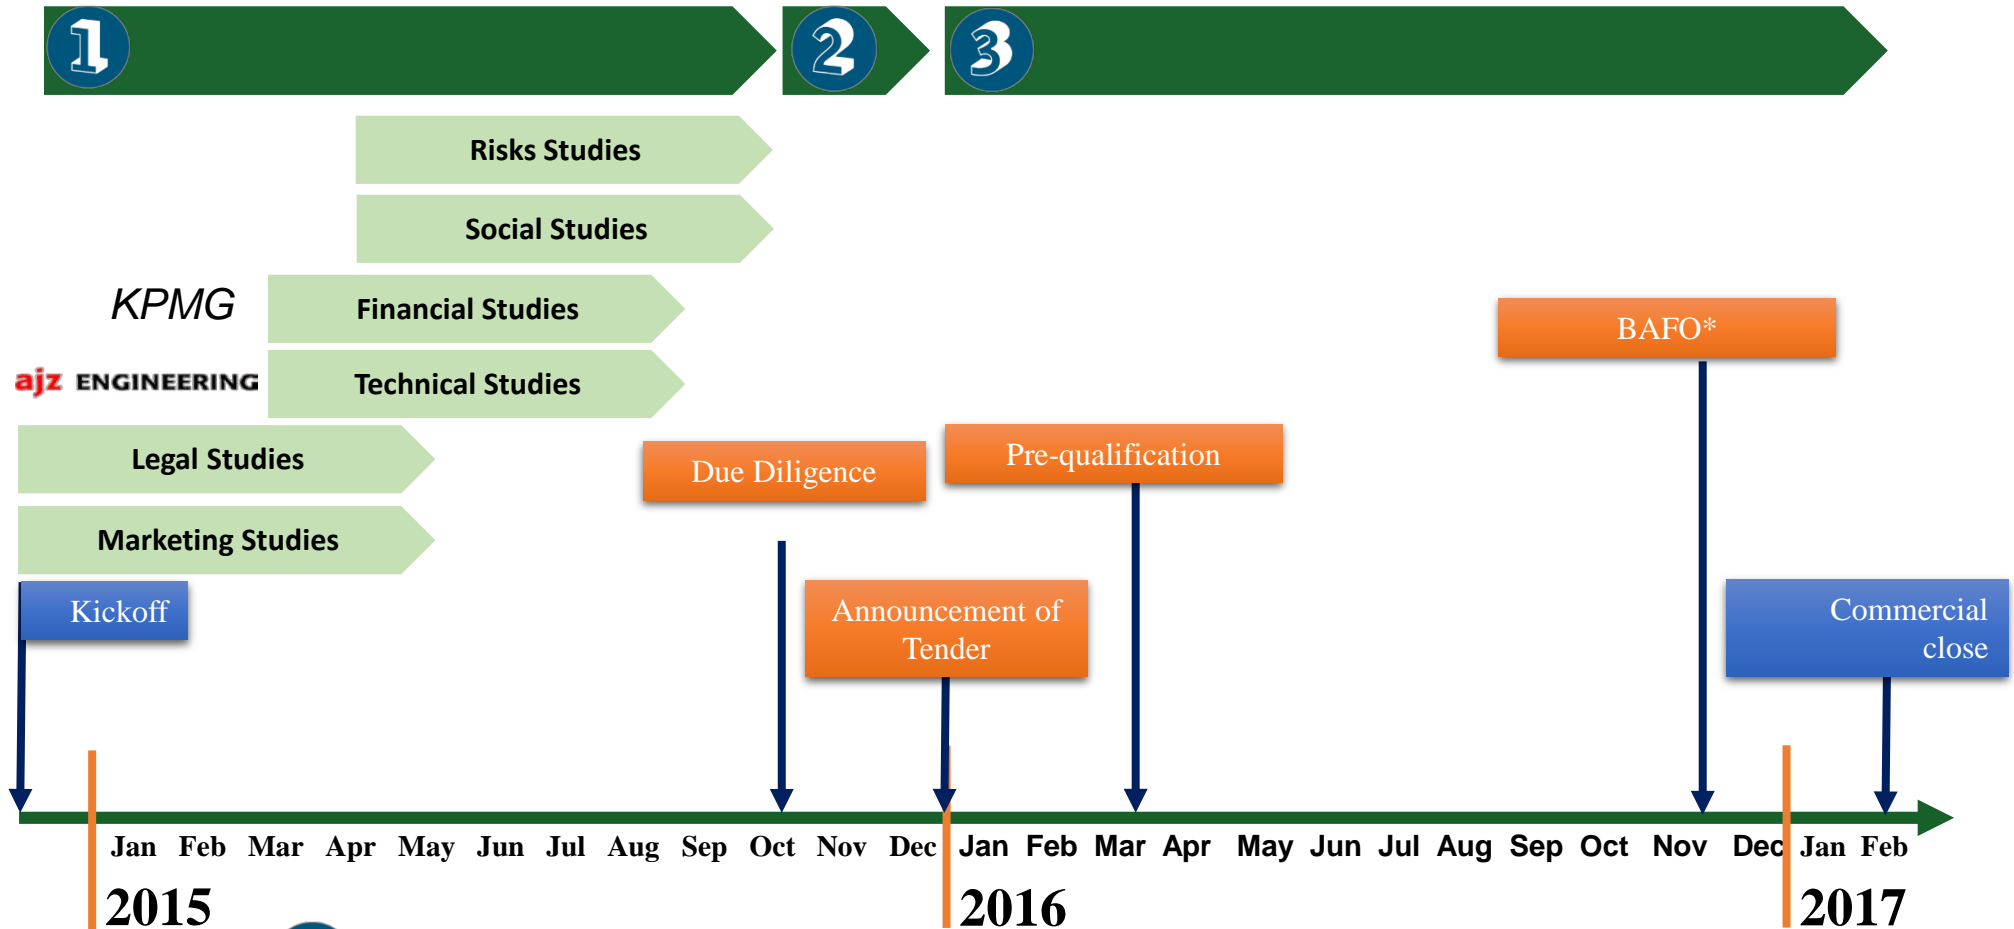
1 2 3

Risks Studies

Social Studies

KPMG

Financial Studies

ajz ENGINEERING

Technical Studies

Legal Studies

Marketing Studies

BAFO*

Due Diligence

Pre-qualification

Kickoff

Announcement of Tender

Commercial close

Jan Feb Mar Apr May Jun Jul Aug Sep Oct Nov Dec Jan Feb Mar Apr May Jun Jul Aug Sep Oct Nov Dec Jan Feb

2015

2016

2017